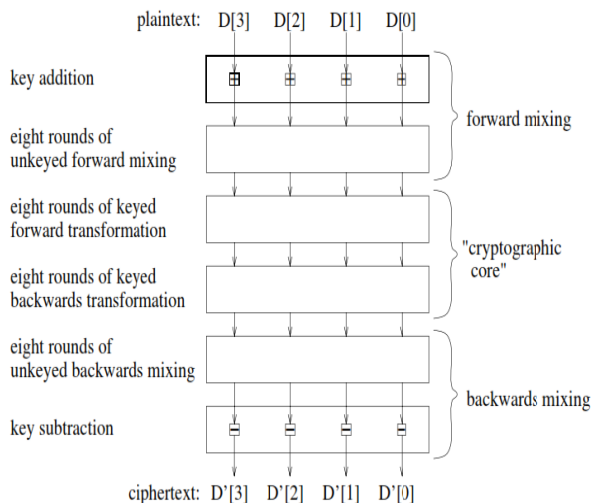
plaintext: D[3] D[2] D[1] D[0]

key addition

eight rounds of unkeyed forward mixing

forward mixing

eight rounds of keyed forward transformation

"cryptographic core"

eight rounds of keyed backwards transformation

eight rounds of unkeyed backwards mixing

backwards mixing

key subtraction

ciphertext: D'[3] D'[2] D'[1] D'[0]